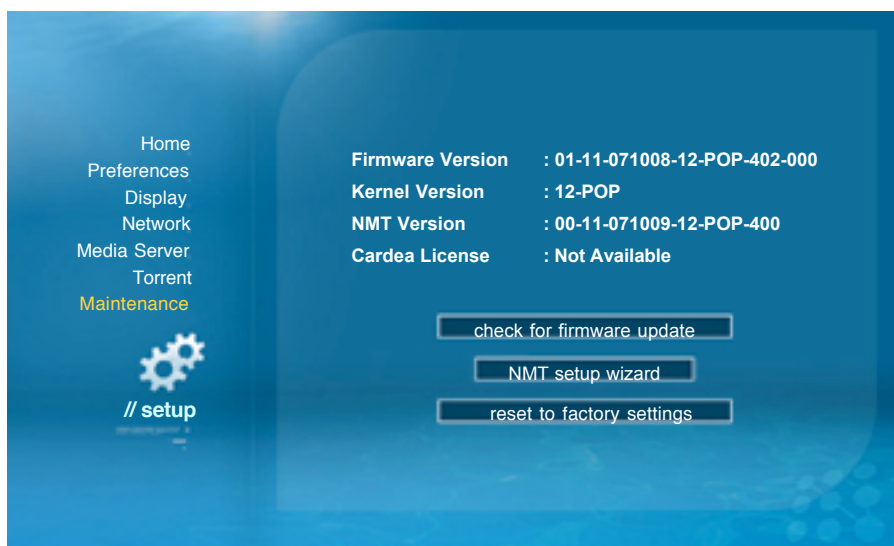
Home
Preferences
Display
Network
Media Server
Torrent
Maintenance

// setup

| | |
|---|---|
| Firmware Version | : 01-11-071008-12-POP-402-000 |
| Kernel Version | : 12-POP |
| NMT Version | : 00-11-071009-12-POP-400 |
| Cardea License | : Not Available |

check for firmware update

NMT setup wizard

reset to factory settings